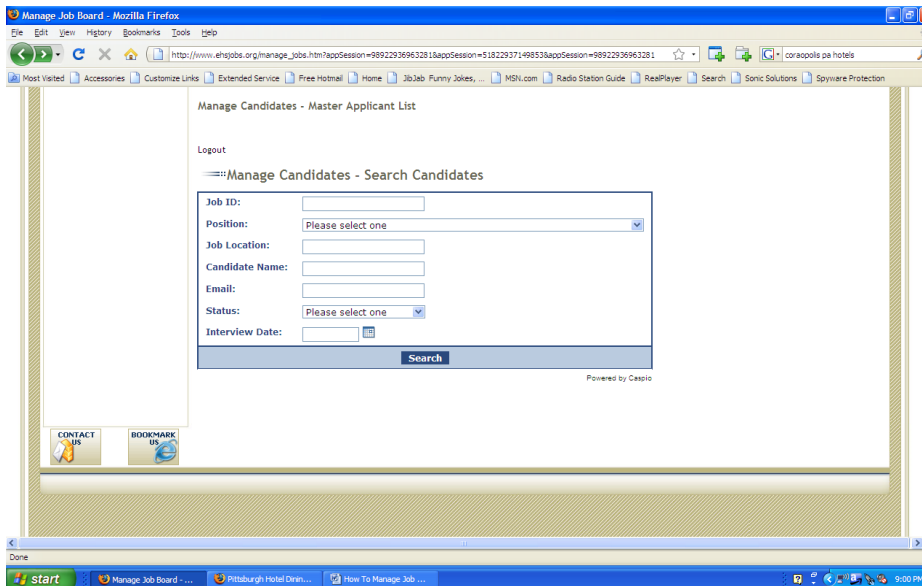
Manage Job Board - Mozilla Firefox

File Edit View History Bookmarks Tools Help

http://www.ehsjobs.org/manage_jobs.htm?appSession=98922936963281&appSession=518229371498538appSession=98922936963281

coraopolis pa hotels

Most Visited Accessories Customize Links Extended Service Free Hotmail Home JibJab Funny Jokes, ... MSN.com Radio Station Guide RealPlayer Search Sonic Solutions Spyware Protection

Manage Candidates - Master Applicant List

Logout

Manage Candidates - Search Candidates

Job ID:
Position: Please select one
Job Location:
Candidate Name:
Email:
Status: Please select one
Interview Date:

Search

Powered by Caspio

CONTACT US

BOOKMARK US

Done

start Manage Job Board - ... Pittsburgh Hotel Dinin... How To Manage Job ...

9:00 PM